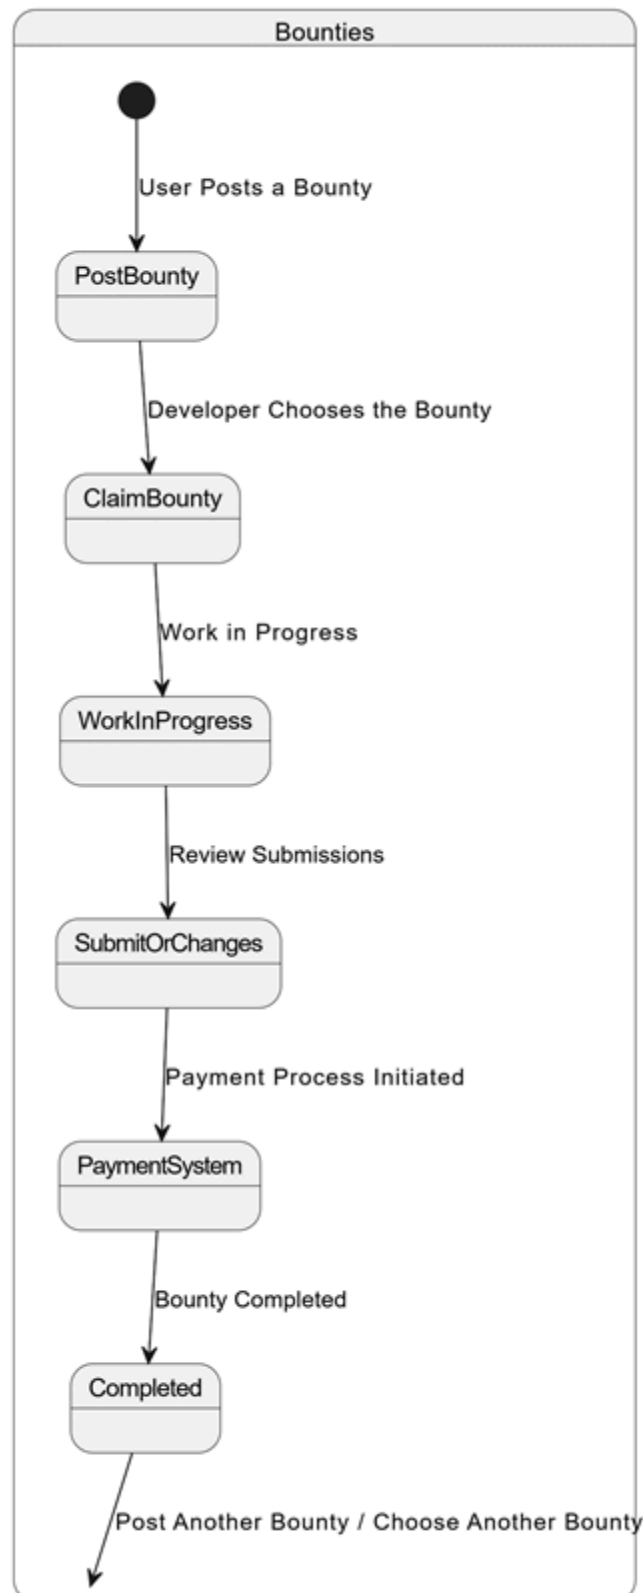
Bounties

User Posts a Bounty

PostBounty

Developer Chooses the Bounty

ClaimBounty

Work in Progress

WorkInProgress

Review Submissions

SubmitOrChanges

Payment Process Initiated

PaymentSystem

Bounty Completed

Completed

Post Another Bounty / Choose Another Bounty